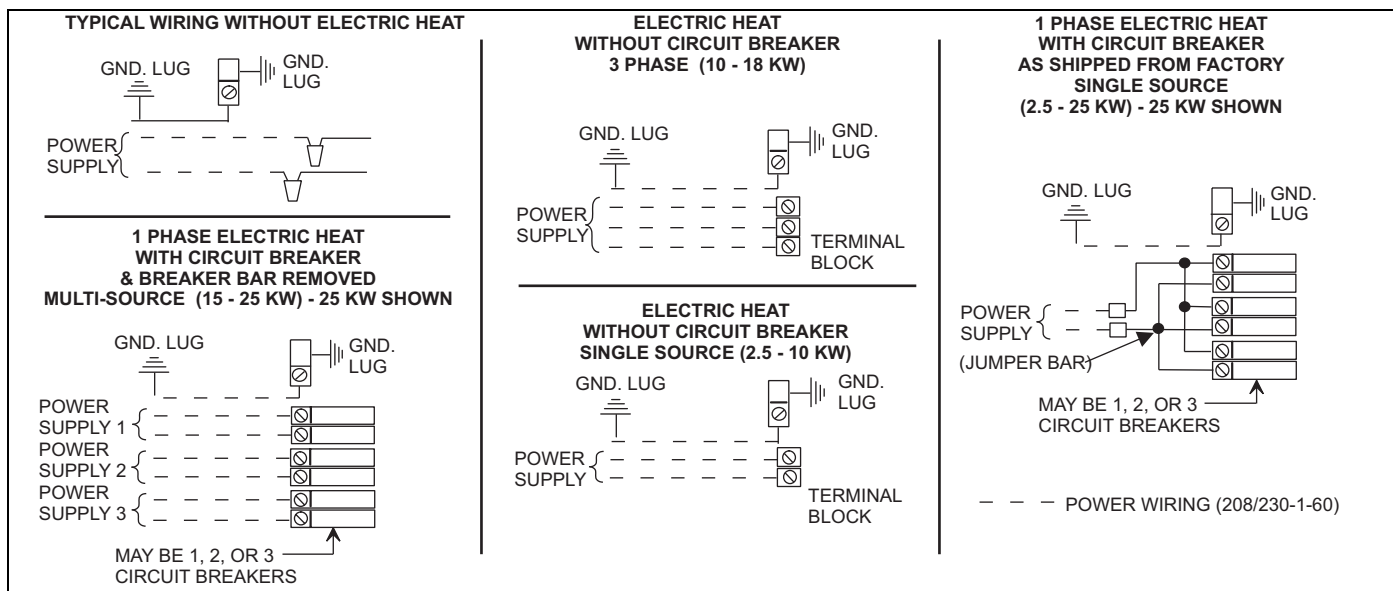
TYPICAL WIRING WITHOUT ELECTRIC HEAT

GND. LUG

GND. LUG

POWER SUPPLY

1 PHASE ELECTRIC HEAT WITH CIRCUIT BREAKER & BREAKER BAR REMOVED MULTI-SOURCE (15 - 25 KW) - 25 KW SHOWN

GND. LUG

GND. LUG

POWER SUPPLY 1

POWER SUPPLY 2

POWER SUPPLY 3

MAY BE 1, 2, OR 3 CIRCUIT BREAKERS

ELECTRIC HEAT WITHOUT CIRCUIT BREAKER 3 PHASE (10 - 18 KW)

GND. LUG

GND. LUG

POWER SUPPLY

TERMINAL BLOCK

ELECTRIC HEAT WITHOUT CIRCUIT BREAKER SINGLE SOURCE (2.5 - 10 KW)

GND. LUG

GND. LUG

POWER SUPPLY

TERMINAL BLOCK

1 PHASE ELECTRIC HEAT WITH CIRCUIT BREAKER AS SHIPPED FROM FACTORY SINGLE SOURCE (2.5 - 25 KW) - 25 KW SHOWN

GND. LUG

GND. LUG

POWER SUPPLY

(JUMPER BAR)

MAY BE 1, 2, OR 3 CIRCUIT BREAKERS

POWER WIRING (208/230-1-60)